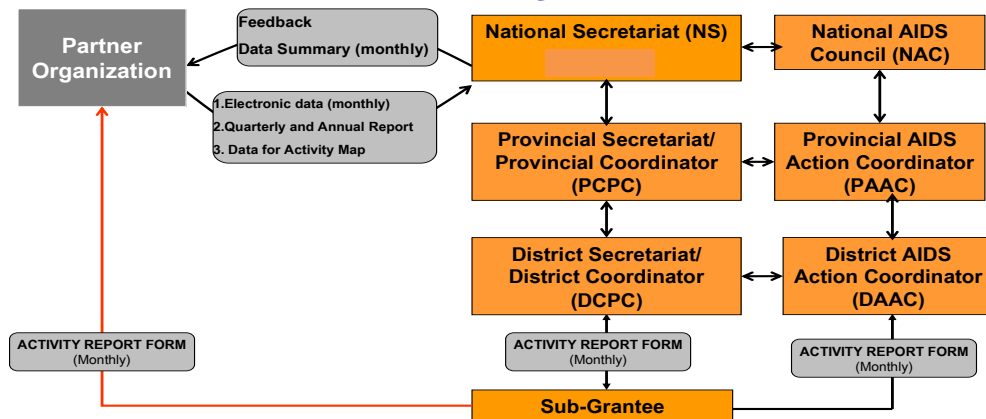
Partner Organization

Feedback

Data Summary (monthly)

1.Electronic data (monthly)

2.Quarterly and Annual Report

3. Data for Activity Map

National Secretariat (NS)

National AIDS Council (NAC)

Provincial Secretariat/ Provincial Coordinator (PCPC)

Provincial AIDS Action Coordinator (PAAC)

District Secretariat/ District Coordinator (DCPC)

District AIDS Action Coordinator (DAAC)

ACTIVITY REPORT FORM (Monthly)

ACTIVITY REPORT FORM (Monthly)

ACTIVITY REPORT FORM (Monthly)

Sub-Grantee